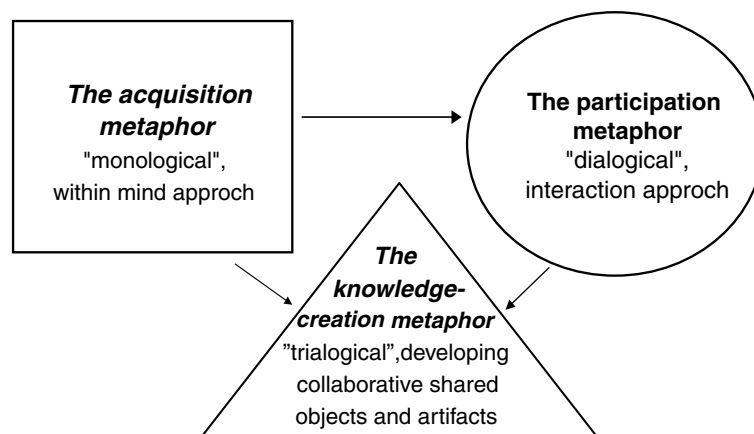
The acquisition metaphor
"monological",
within mind approch

The participation metaphor
"dialogical",
interaction approch

The knowledge-creation metaphor
”trialogical”,developing collaborative shared objects and artifacts